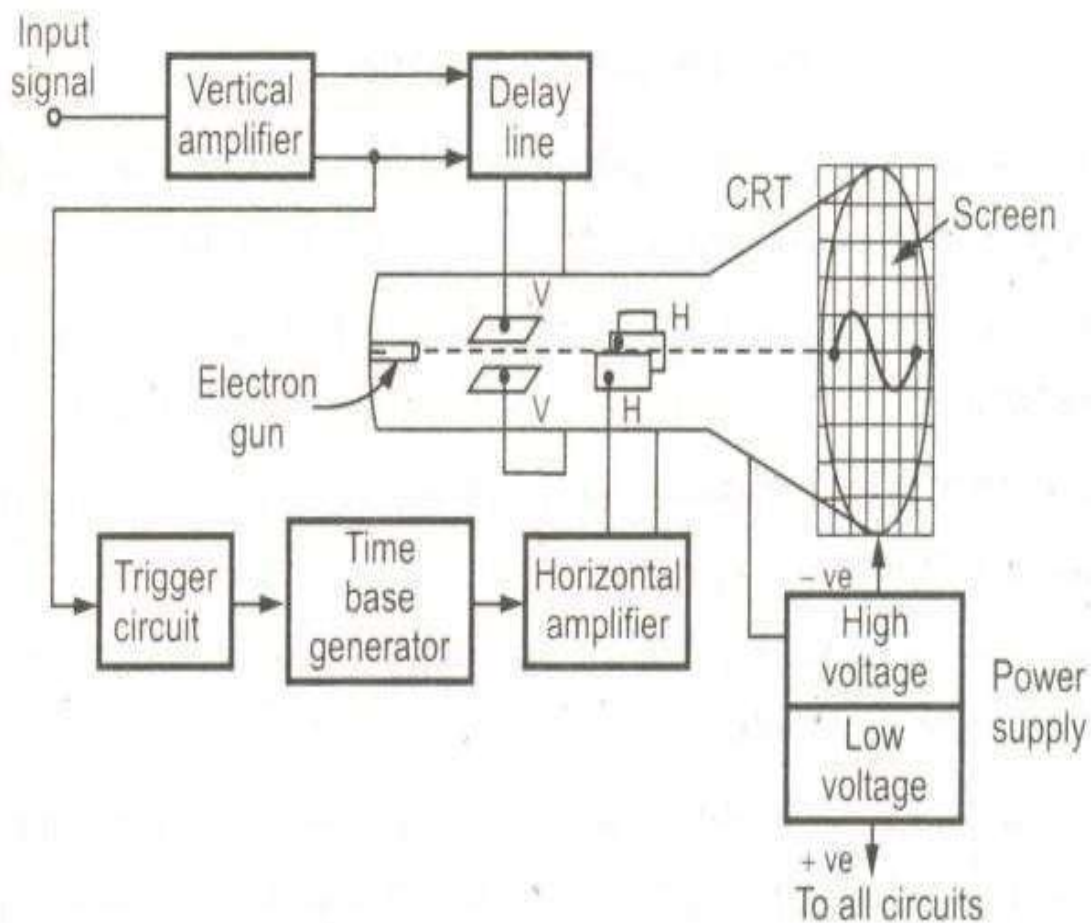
Input signal

Vertical amplifier

Delay line

CRT

Screen

V

V

H

H

Electron gun

Trigger circuit

Time base generator

Horizontal amplifier

– ve

High voltage

Low voltage

Power supply

+ ve

To all circuits